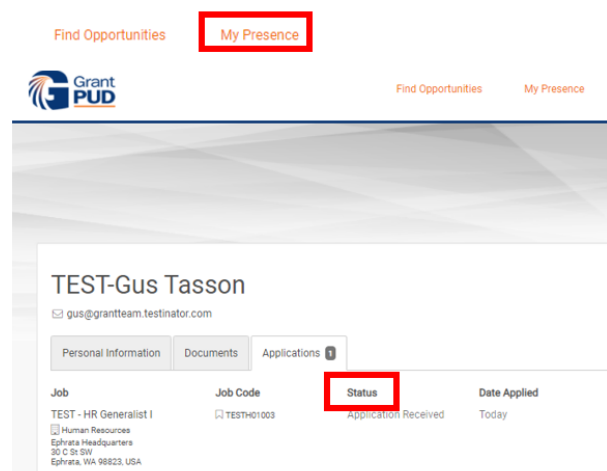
Find Opportunities My Presence

Grant PUD

Find Opportunities My Presence

TEST-Gus Tasson

gus@grantteam.testinator.com

Personal Information Documents Applications 1

| Job | Job Code | Status | Date Applied |
|---|---|---|---|
| TEST - HR Generalist I<br>Human Resources<br>Ephrata Headquarters<br>30 C St SW<br>Ephrata, WA 98823, USA | TESTH01003 | Application Received | Today |